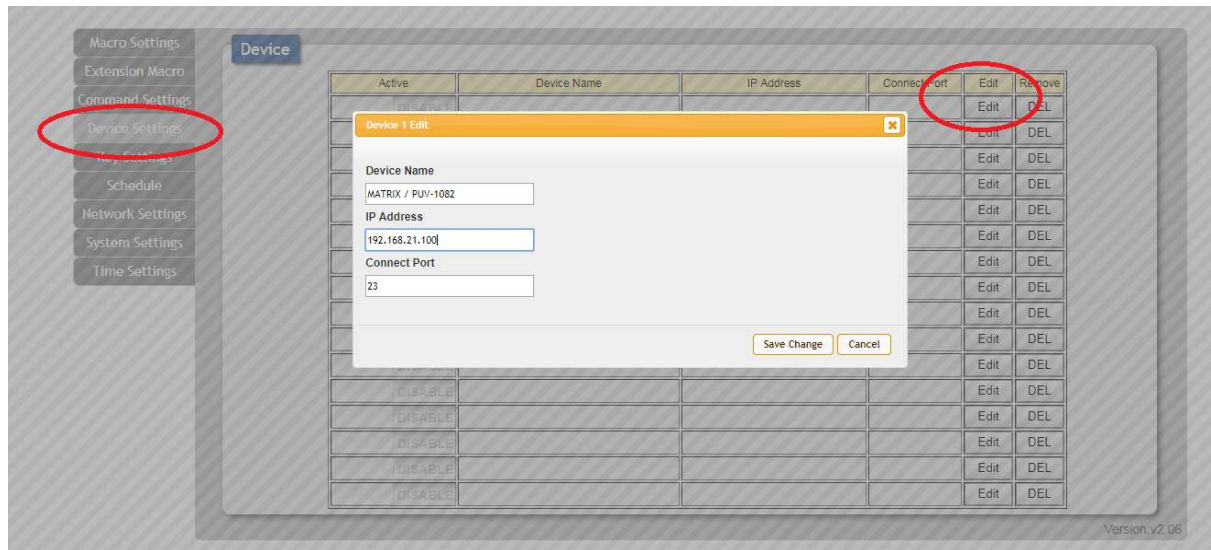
Macro Settings
Extension Macro
Command Settings
Device Settings
Key Settings
Schedule
Network Settings
System Settings
Time Settings

Device

| Active | Device Name | IP Address | Connect Port | Edit | Remove |
|---|---|---|---|---|---|
| DISABLE | | | | Edit | DEL |
| | | | | Edit | DEL |
| | | | | Edit | DEL |
| | | | | Edit | DEL |
| | | | | Edit | DEL |
| | | | | Edit | DEL |
| | | | | Edit | DEL |
| | | | | Edit | DEL |
| | | | | Edit | DEL |
| | | | | Edit | DEL |
| DISABLE | | | | Edit | DEL |
| DISABLE | | | | Edit | DEL |
| DISABLE | | | | Edit | DEL |
| DISABLE | | | | Edit | DEL |
| DISABLE | | | | Edit | DEL |
| DISABLE | | | | Edit | DEL |

Device 1 Edit

Device Name
MATRIX / PUV-1082
IP Address
192.168.21.100
Connect Port
23

Save Change
Cancel

Version:v2.06